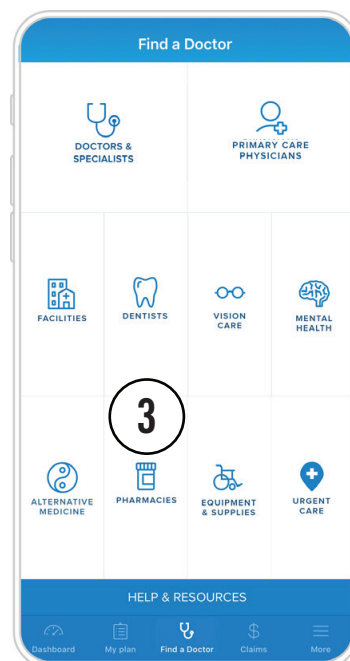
Find a Doctor

DOCTORS & SPECIALISTS

PRIMARY CARE PHYSICIANS

FACILITIES

DENTISTS

VISION CARE

MENTAL HEALTH

3

ALTERNATIVE MEDICINE

PHARMACIES

EQUIPMENT & SUPPLIES

URGENT CARE

HELP & RESOURCES

Dashboard

My plan

Find a Doctor

Claims

More